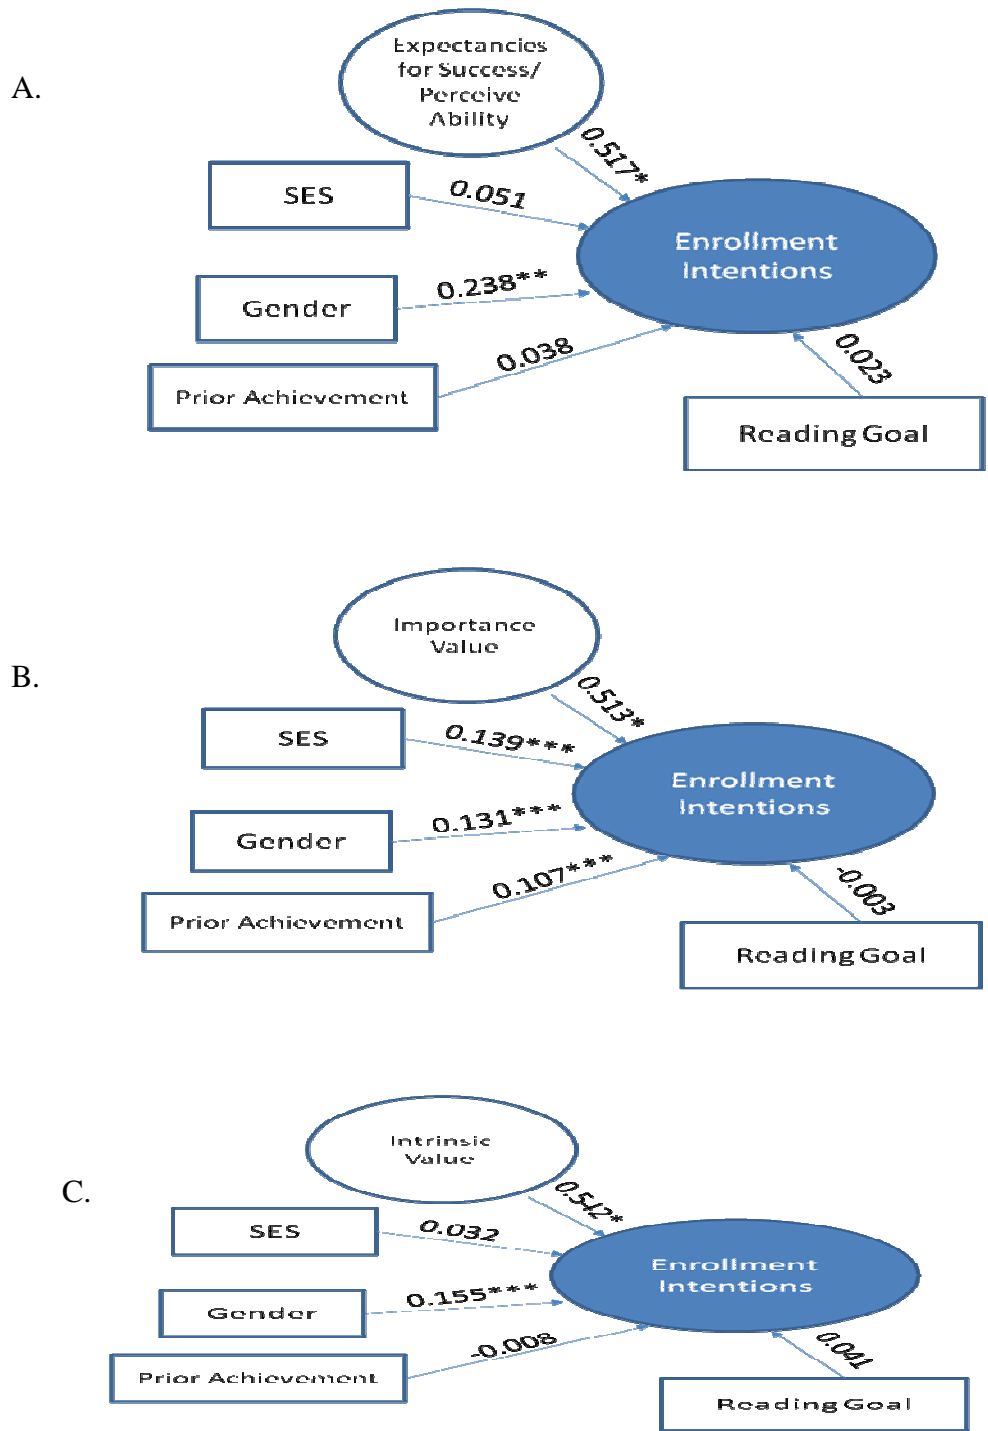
A.

Expectancies for Success/ Perceive Ability

0.517*

SES

0.051

Enrollment Intentions

Gender

0.238**

Prior Achievement

0.038

0.023

Reading Goal

B.

Importance Value

0.513*

SES

0.139***

Enrollment Intentions

Gender

0.131***

Prior Achievement

0.107***

-0.003

Reading Goal

C.

Intrinsic Value

0.542*

SES

0.032

Enrollment Intentions

Gender

0.155***

Prior Achievement

-0.008

0.041

Reading Goal